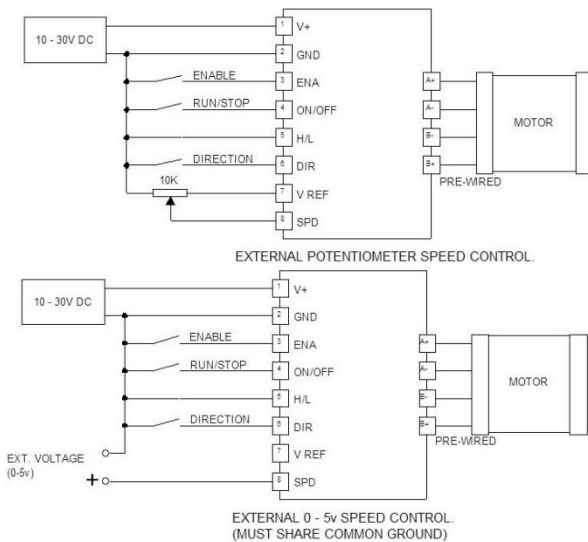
10 - 30V DC
1 V+
2 GND
ENABLE
3 ENA
RUN/STOP
4 ON/OFF
5 H/L
DIRECTION
6 DIR
10K
7 V REF
8 SPD
A+
A-
B-
B+
MOTOR
PRE-WIRED

EXTERNAL POTENTIOMETER SPEED CONTROL.

10 - 30V DC
1 V+
2 GND
ENABLE
3 ENA
RUN/STOP
4 ON/OFF
5 H/L
DIRECTION
6 DIR
7 V REF
EXT. VOLTAGE (0-5v)
+
8 SPD
A+
A-
B-
B+
MOTOR
PRE-WIRED

EXTERNAL 0 - 5v SPEED CONTROL.
(MUST SHARE COMMON GROUND)